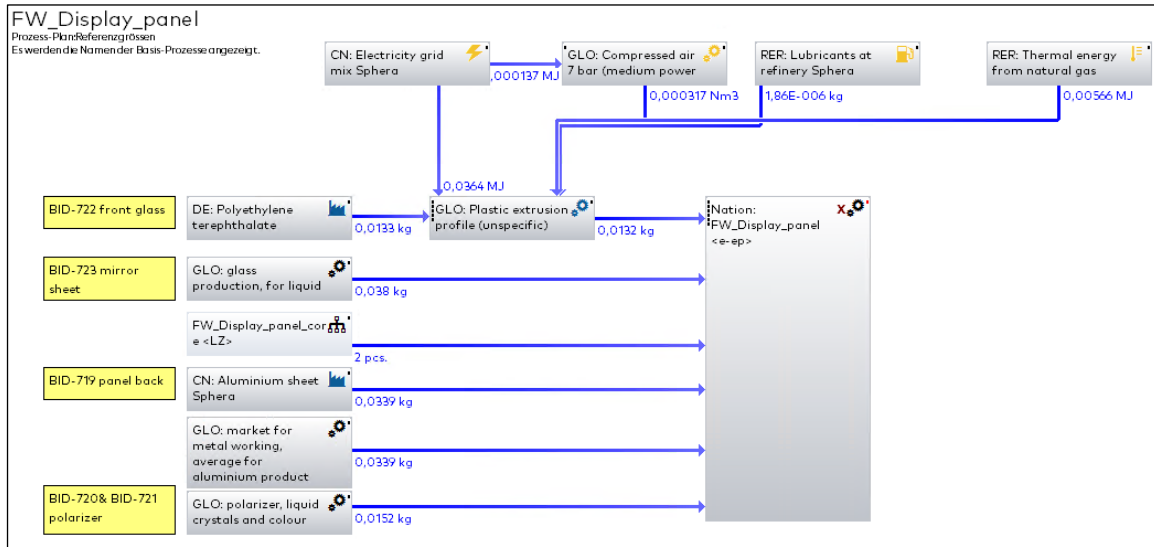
FW_Display_panel
Prozess-Plan:Referenzgrössen
Es werden die Namen der Basis-Prozesse angezeigt.

CN: Electricity grid mix Sphera

0,000137 MJ

GLO: Compressed air 7 bar (medium power

0,000317 Nm3

RER: Lubricants at refinery Sphera

1,86E-006 kg

RER: Thermal energy from natural gas

0,00566 MJ

0,0364 MJ

BID-722 front glass

DE: Polyethylene terephthalate

0,0133 kg

GLO: Plastic extrusion profile (unspecific)

0,0132 kg

Nation: FW_Display_panel <e-ep>

BID-723 mirror sheet

GLO: glass production, for liquid

0,038 kg

FW_Display_panel_core <LZ>

2 pcs.

BID-719 panel back

CN: Aluminium sheet Sphera

0,0339 kg

GLO: market for metal working, average for aluminium product

0,0339 kg

BID-720& BID-721 polarizer

GLO: polarizer, liquid crystals and colour

0,0152 kg